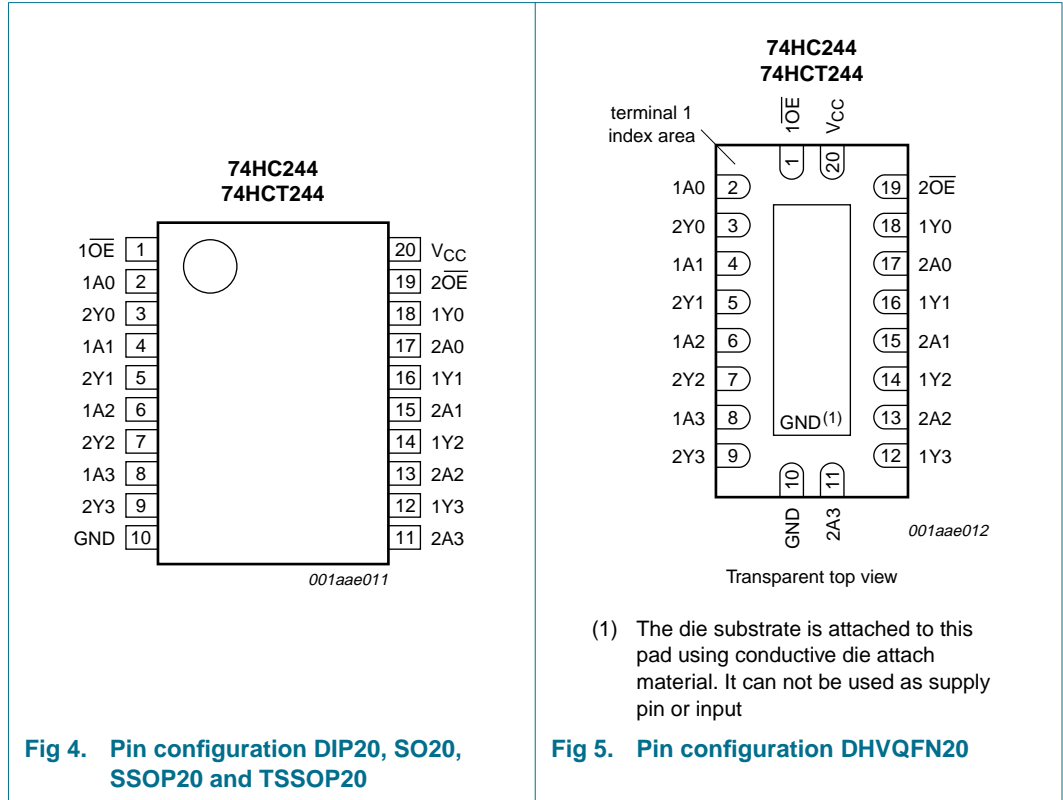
74HC244
74HCT244

| | | | |
|---|---|---|---|
| $1\overline{OE}$ | 1 | 20 | $V_{CC}$ |
| 1A0 | 2 | 19 | $2\overline{OE}$ |
| 2Y0 | 3 | 18 | 1Y0 |
| 1A1 | 4 | 17 | 2A0 |
| 2Y1 | 5 | 16 | 1Y1 |
| 1A2 | 6 | 15 | 2A1 |
| 2Y2 | 7 | 14 | 1Y2 |
| 1A3 | 8 | 13 | 2A2 |
| 2Y3 | 9 | 12 | 1Y3 |
| GND | 10 | 11 | 2A3 |

001aae011

Fig 4. Pin configuration DIP20, SO20, SSOP20 and TSSOP20

74HC244
74HCT244

terminal 1 index area

$1\overline{OE}$ 1
$V_{CC}$ 20

| | | | |
|---|---|---|---|
| 1A0 | 2 | 19 | $2\overline{OE}$ |
| 2Y0 | 3 | 18 | 1Y0 |
| 1A1 | 4 | 17 | 2A0 |
| 2Y1 | 5 | 16 | 1Y1 |
| 1A2 | 6 | 15 | 2A1 |
| 2Y2 | 7 | 14 | 1Y2 |
| 1A3 | 8 | 13 | 2A2 |
| 2Y3 | 9 | 12 | 1Y3 |

GND$^{(1)}$

10 GND
11 2A3

001aae012

Transparent top view

(1) The die substrate is attached to this pad using conductive die attach material. It can not be used as supply pin or input

Fig 5. Pin configuration DHVQFN20